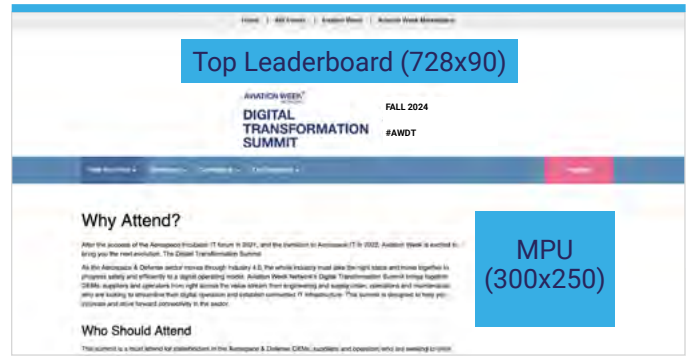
Home | All Events | Aviation Week | Aviation Week Marketplace

Top Leaderboard (728x90)

AVIATION WEEK NETWORK

DIGITAL TRANSFORMATION SUMMIT

FALL 2024

#AWDT

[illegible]

Why Attend?

After the success of the Aerospace Incubator IT forum in 2021, and the transition to Aerospace IT in 2022, Aviation Week is excited to bring you the next evolution: The Digital Transformation Summit.

As the Aerospace & Defense sector moves through Industry 4.0, the whole industry must take the right steps and move together to progress safely and efficiently to a digital operating model. Aviation Week Network's Digital Transformation Summit brings together OEMs, suppliers and operators from right across the value stream from engineering and supply chain, operations and maintenance who are looking to streamline their digital operation and establish connected IT infrastructure. This summit is designed to help you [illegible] and drive forward connectivity in the sector.

MPU (300x250)

Who Should Attend

This summit is a must attend for stakeholders in the Aerospace & Defense OEMs, suppliers and operators who are seeking to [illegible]